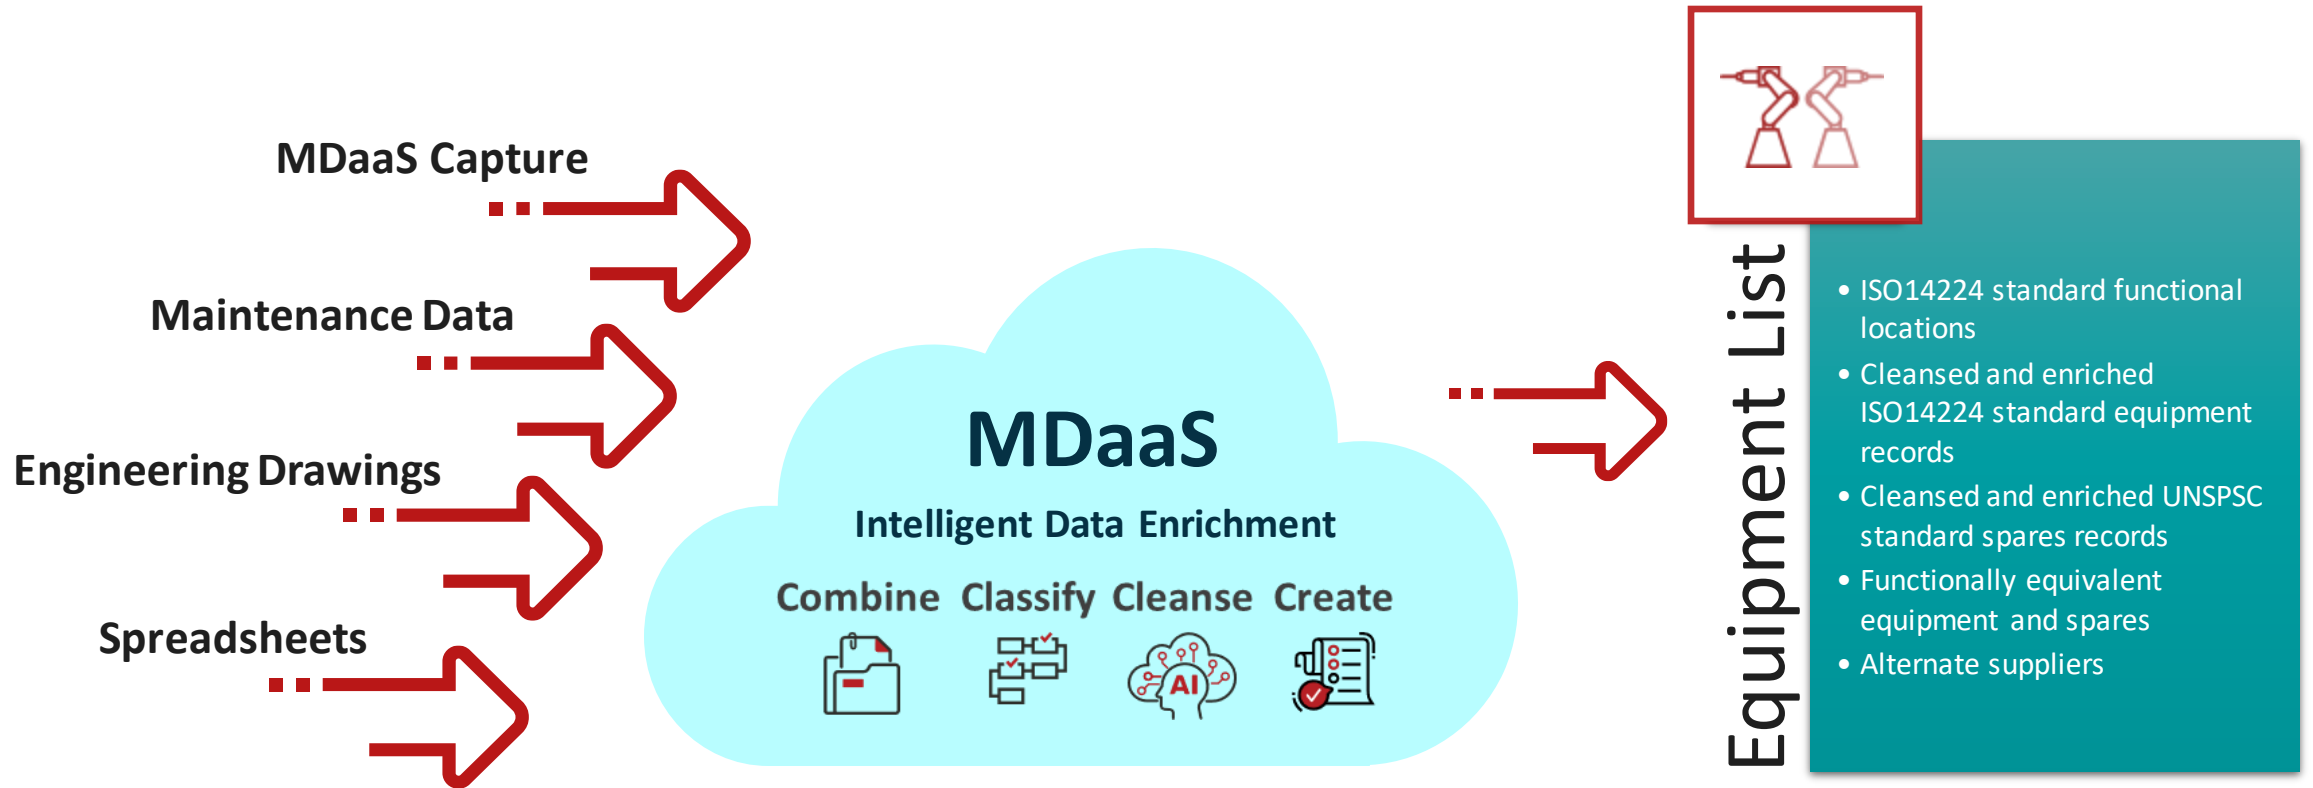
MDaaS Capture

Maintenance Data

Engineering Drawings

Spreadsheets

MDaaS

Intelligent Data Enrichment

Combine Classify Cleanse Create

AI

Equipment List

- ISO14224 standard functional locations
- Cleansed and enriched ISO14224 standard equipment records
- Cleansed and enriched UNSPSC standard spares records
- Functionally equivalent equipment and spares
- Alternate suppliers